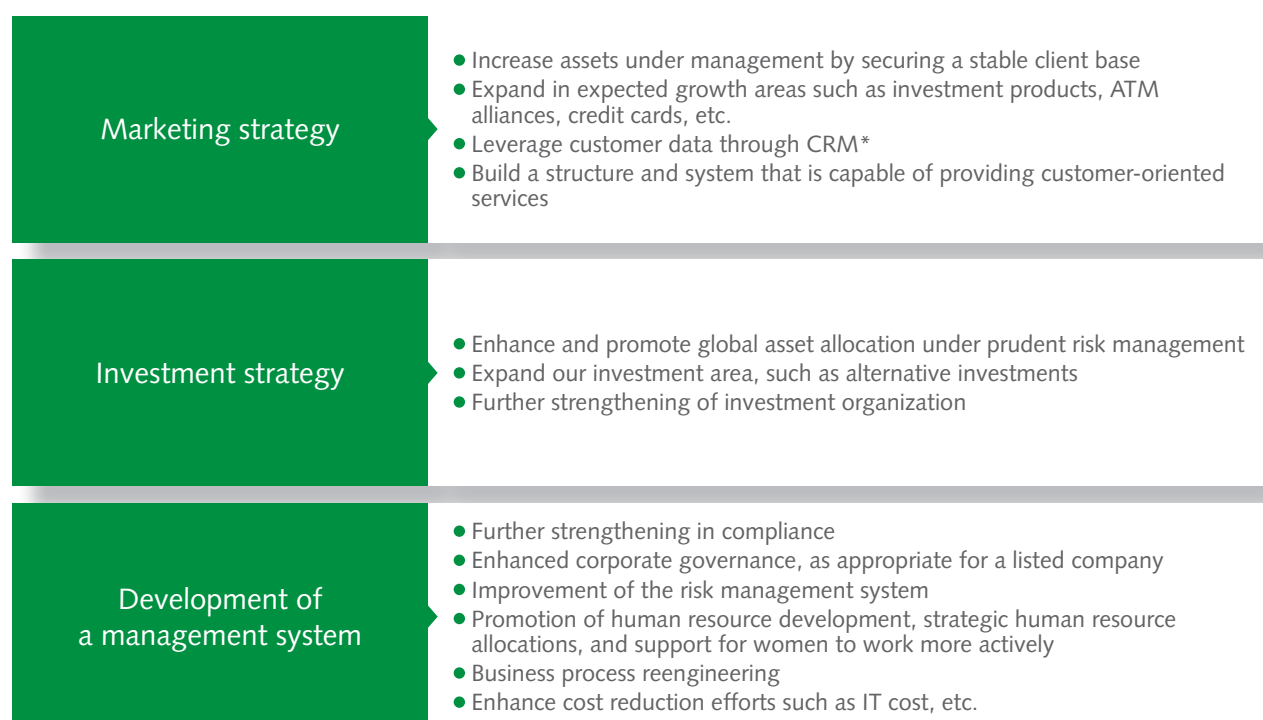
Marketing strategy

● Increase assets under management by securing a stable client base
● Expand in expected growth areas such as investment products, ATM alliances, credit cards, etc.
● Leverage customer data through CRM*
● Build a structure and system that is capable of providing customer-oriented services

Investment strategy

● Enhance and promote global asset allocation under prudent risk management
● Expand our investment area, such as alternative investments
● Further strengthening of investment organization

Development of a management system

● Further strengthening in compliance
● Enhanced corporate governance, as appropriate for a listed company
● Improvement of the risk management system
● Promotion of human resource development, strategic human resource allocations, and support for women to work more actively
● Business process reengineering
● Enhance cost reduction efforts such as IT cost, etc.